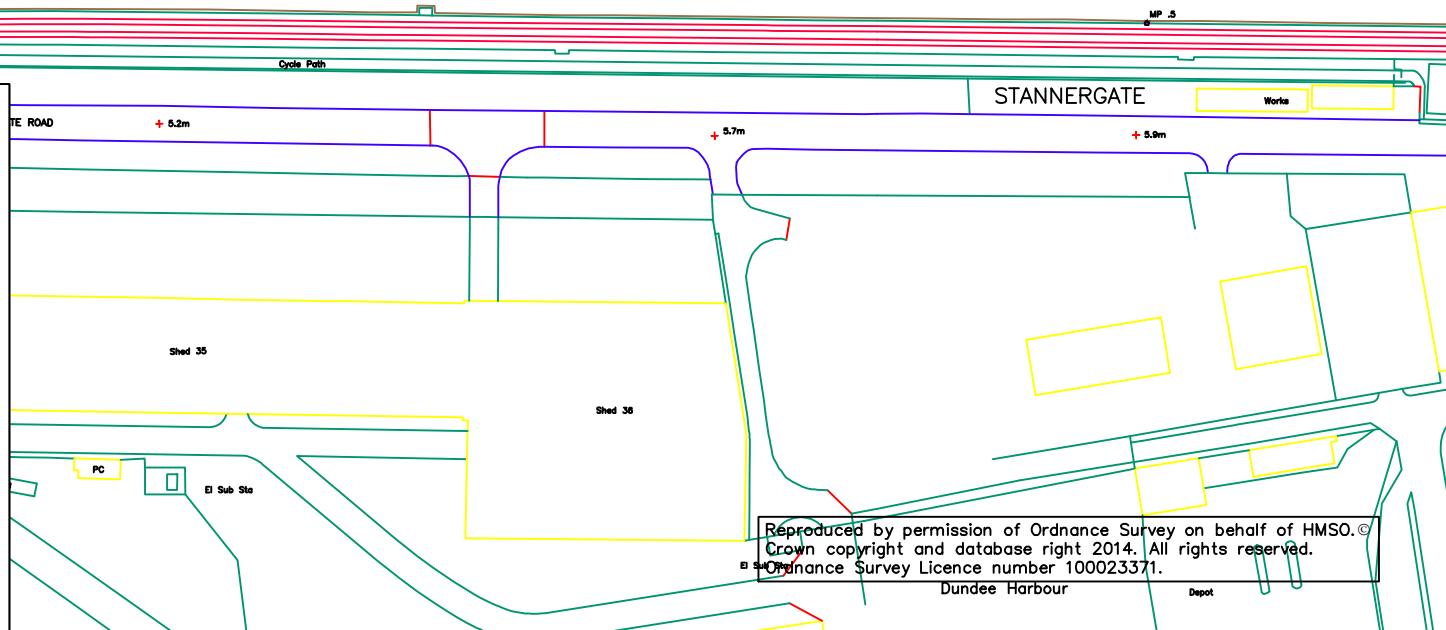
MP .5

Cycle Path

STANNERGATE

Works

TE ROAD

5.2m

5.7m

5.9m

Shed 35

Shed 36

PC

El Sub Sta

El Sub Sta

Reproduced by permission of Ordnance Survey on behalf of HMSO.© Crown copyright and database right 2014. All rights reserved. Ordnance Survey Licence number 100023371.

Dundee Harbour

Depot